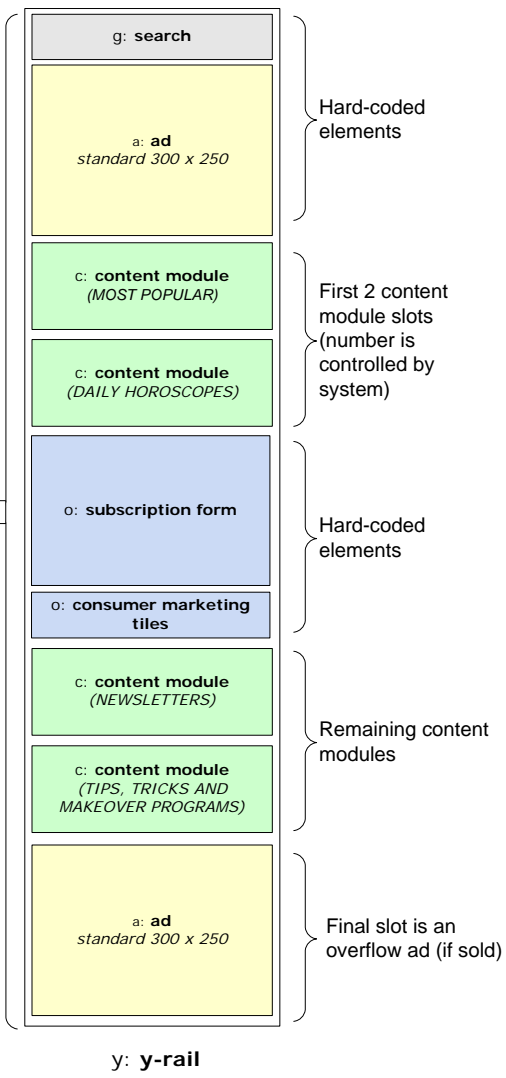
g: **search**

a: **ad**
*standard 300 x 250*

Hard-coded elements

c: **content module**
*(MOST POPULAR)*

c: **content module**
*(DAILY HOROSCOPES)*

First 2 content module slots (number is controlled by system)

o: **subscription form**

o: **consumer marketing tiles**

Hard-coded elements

c: **content module**
*(NEWSLETTERS)*

c: **content module**
*(TIPS, TRICKS AND MAKEOVER PROGRAMS)*

Remaining content modules

a: **ad**
*standard 300 x 250*

Final slot is an overflow ad (if sold)

y: **y-rail**